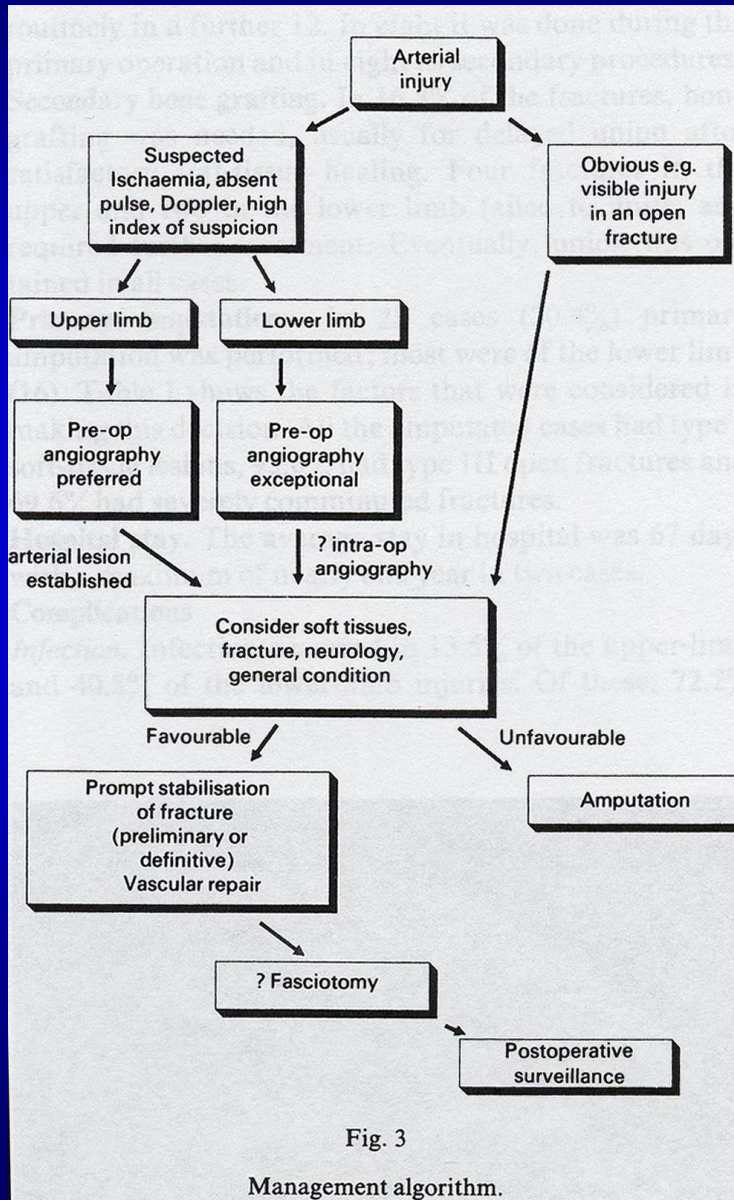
Arterial injury

Suspected Ischaemia, absent pulse, Doppler, high index of suspicion

Obvious e.g. visible injury in an open fracture

Upper limb

Lower limb

Pre-op angiography preferred

Pre-op angiography exceptional

arterial lesion established

? intra-op angiography

Consider soft tissues, fracture, neurology, general condition

Favourable

Unfavourable

Prompt stabilisation of fracture (preliminary or definitive) Vascular repair

Amputation

? Fasciotomy

Postoperative surveillance

Fig. 3

Management algorithm.